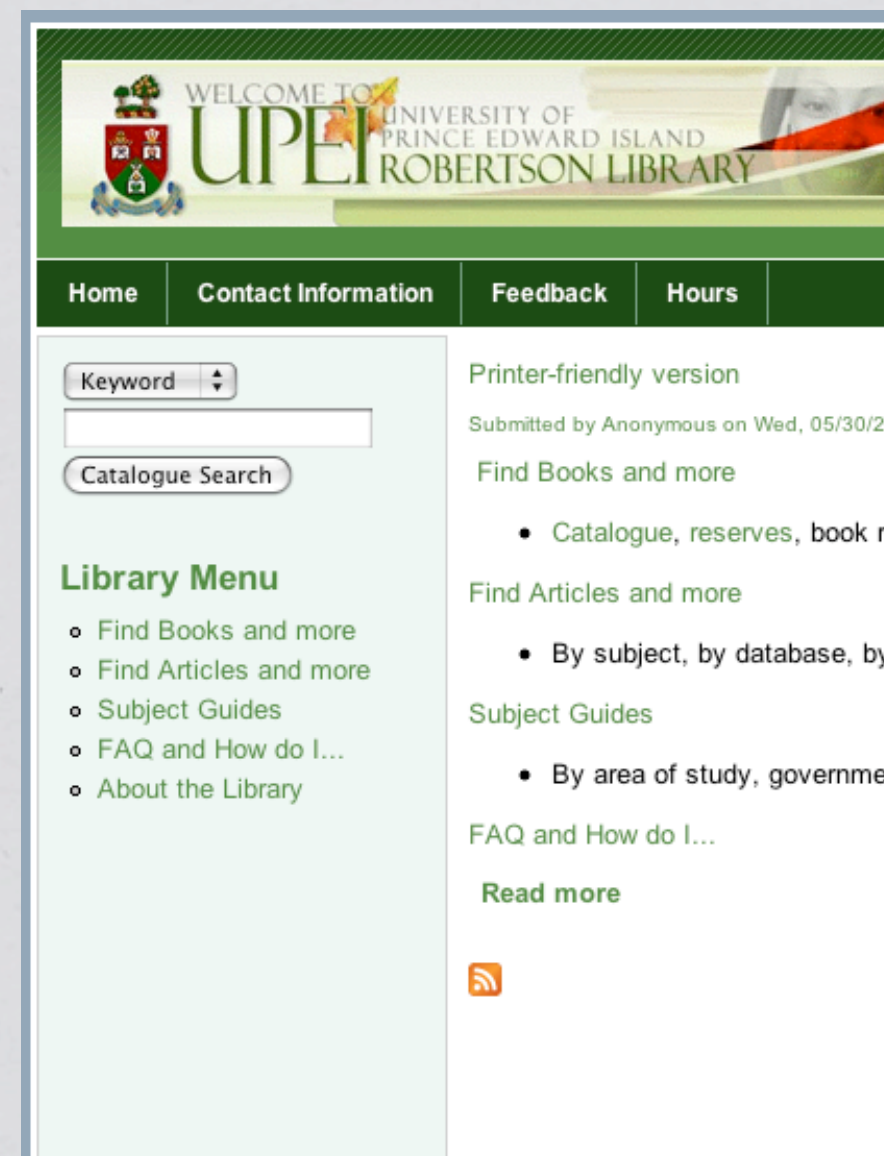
WELCOME TO UPEI UNIVERSITY OF PRINCE EDWARD ISLAND ROBERTSON LIBRARY

Home | Contact Information | Feedback | Hours

Keyword

Catalogue Search

Library Menu

- Find Books and more
- Find Articles and more
- Subject Guides
- FAQ and How do I...
- About the Library

Printer-friendly version

Submitted by Anonymous on Wed, 05/30/2

Find Books and more

- Catalogue, reserves, book r

Find Articles and more

- By subject, by database, by

Subject Guides

- By area of study, governme

FAQ and How do I...

Read more